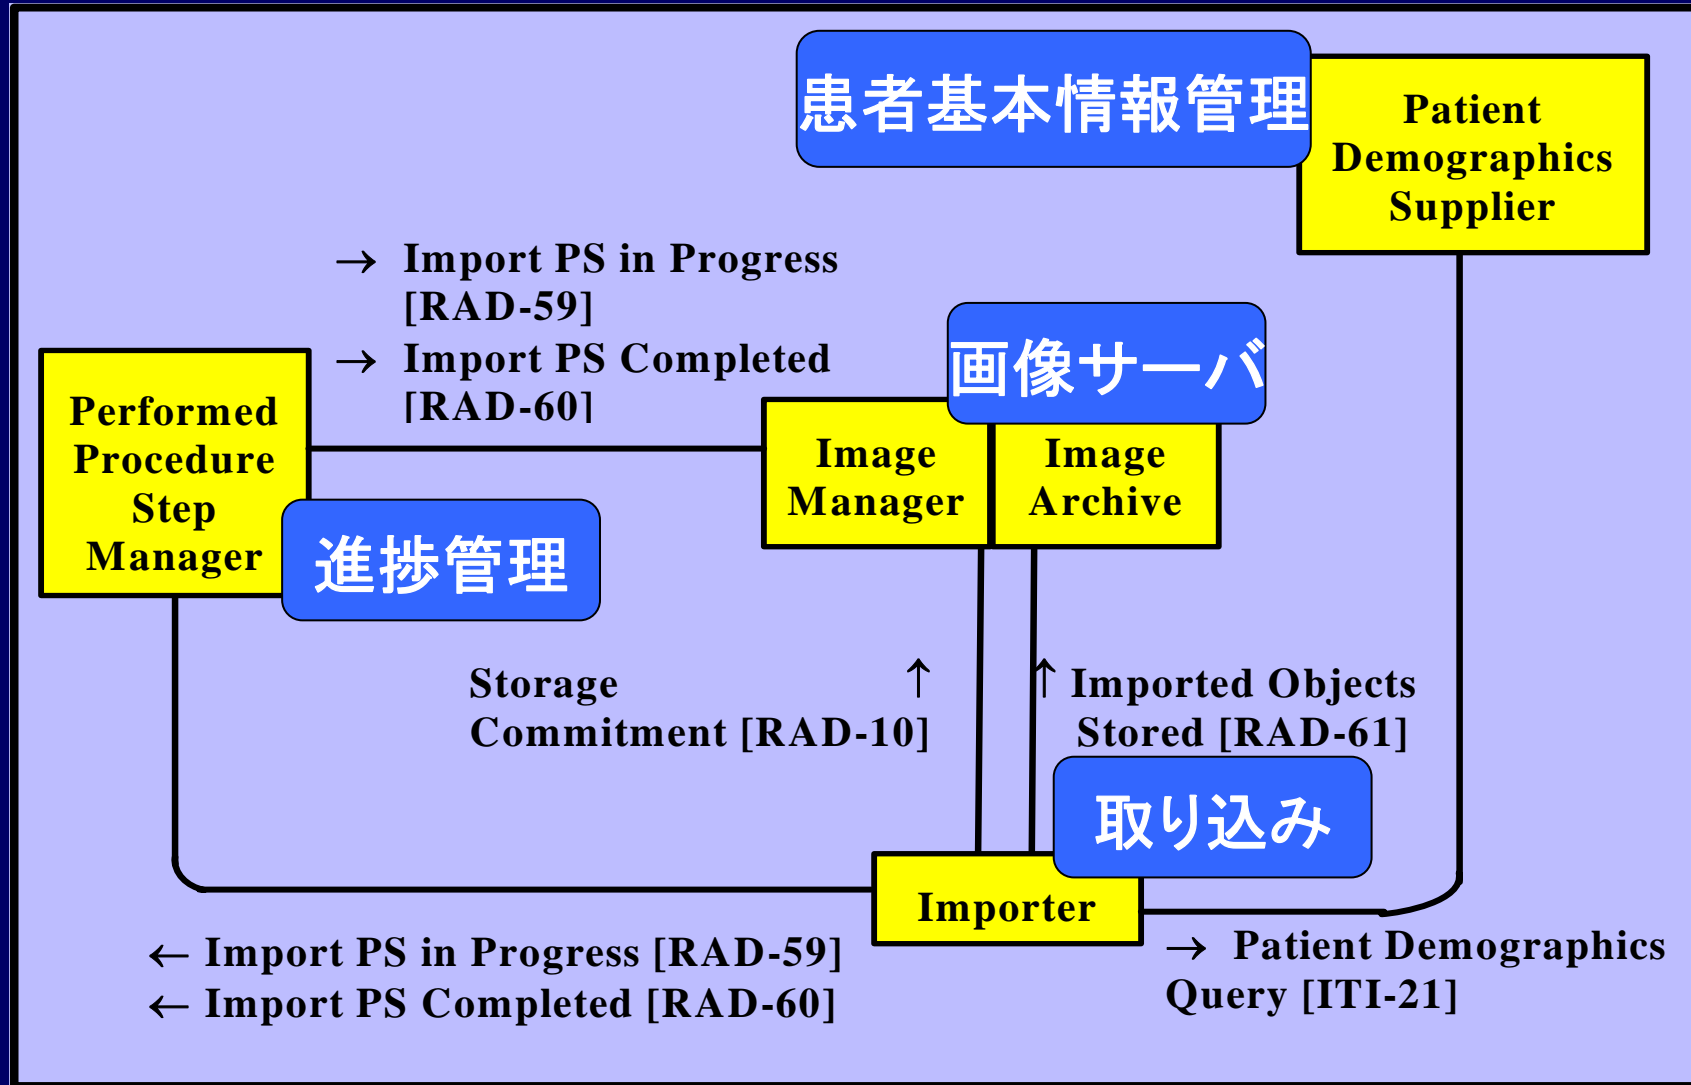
患者基本情報管理

Patient Demographics Supplier

→ Import PS in Progress [RAD-59]

→ Import PS Completed [RAD-60]

画像サーバ

Performed Procedure Step Manager

進捗管理

Image Manager

Image Archive

Storage Commitment [RAD-10] ↑

↑ Imported Objects Stored [RAD-61]

取り込み

Importer

← Import PS in Progress [RAD-59]

← Import PS Completed [RAD-60]

→ Patient Demographics Query [ITI-21]